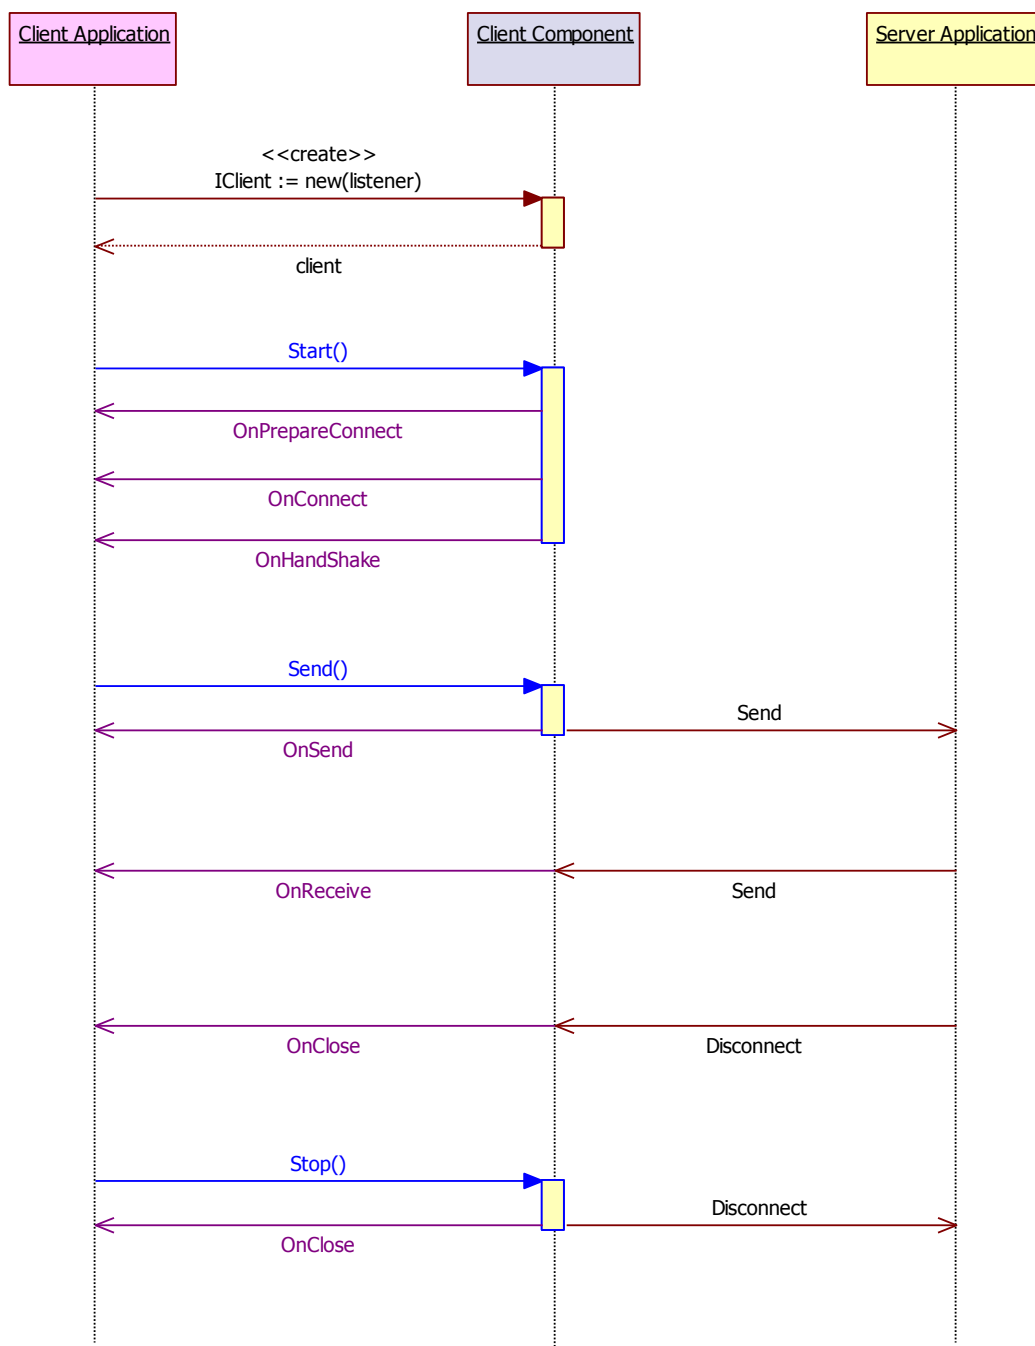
Client Application

Client Component

Server Application

<<create>>
IClient := new(listener)

client

Start()

OnPrepareConnect

OnConnect

OnHandShake

Send()

Send

OnSend

OnReceive

Send

OnClose

Disconnect

Stop()

Disconnect

OnClose